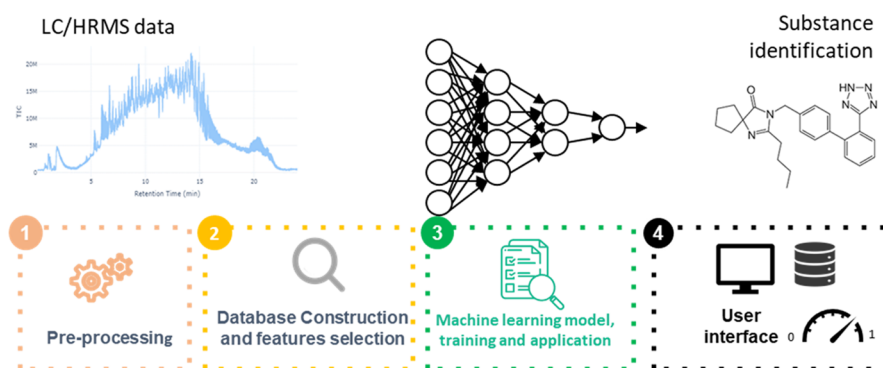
LC/HRMS data

20M

15M

10M

5M

0

TIC

5

10

15

20

Retention Time (min)

Substance identification

1

Pre-processing

2

Database Construction and features selection

3

Machine learning model, training and application

4

User interface

0

1